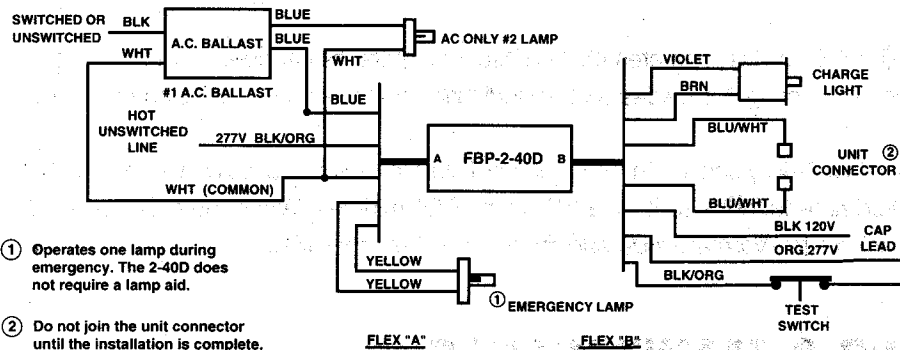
SWITCHED OR UNSWITCHED
BLK
WHT
A.C. BALLAST
BLUE
BLUE
AC ONLY #2 LAMP
WHT
#1 A.C. BALLAST
BLUE
HOT UNSWITCHED LINE
277V BLK/ORG
WHT (COMMON)
A
FBP-2-40D
B
VIOLET
BRN
CHARGE LIGHT
BLU/WHT
UNIT ② CONNECTOR
BLU/WHT
BLK 120V
ORG 277V
CAP LEAD
BLK/ORG
TEST SWITCH
YELLOW
YELLOW
① EMERGENCY LAMP

① Operates one lamp during emergency. The 2-40D does not require a lamp aid.

② Do not join the unit connector until the installation is complete.

FLEX "A"
FLEX "B"